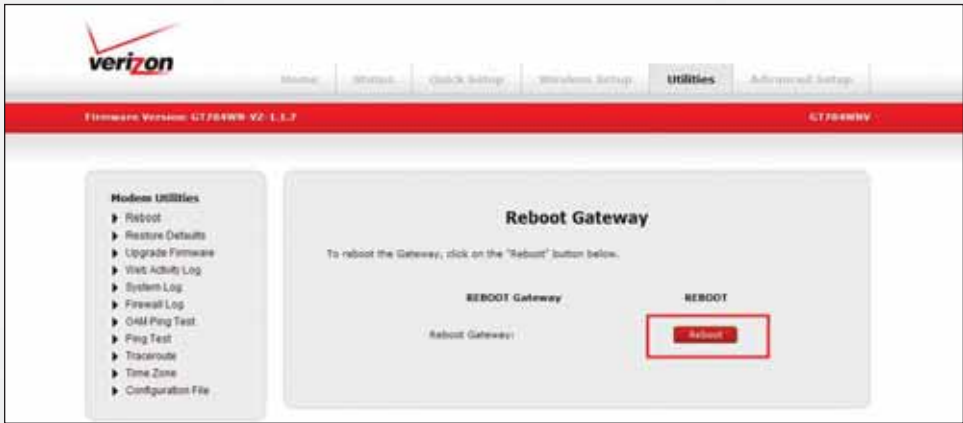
verizon

Home | Status | Quick Setup | Wireless Setup | Utilities | Advanced Setup

Firmware Version: GT784WN-VZ-1.1.7

GT784WNV

Modem Utilities
Reboot
Restore Defaults
Upgrade Firmware
Web Activity Log
System Log
Firewall Log
OAM Ping Test
Ping Test
Traceroute
Time Zone
Configuration File

Reboot Gateway

To reboot the Gateway, click on the "Reboot" button below.

| REBOOT Gateway | REBOOT |
|---|---|
| Reboot Gateway: | Reboot |